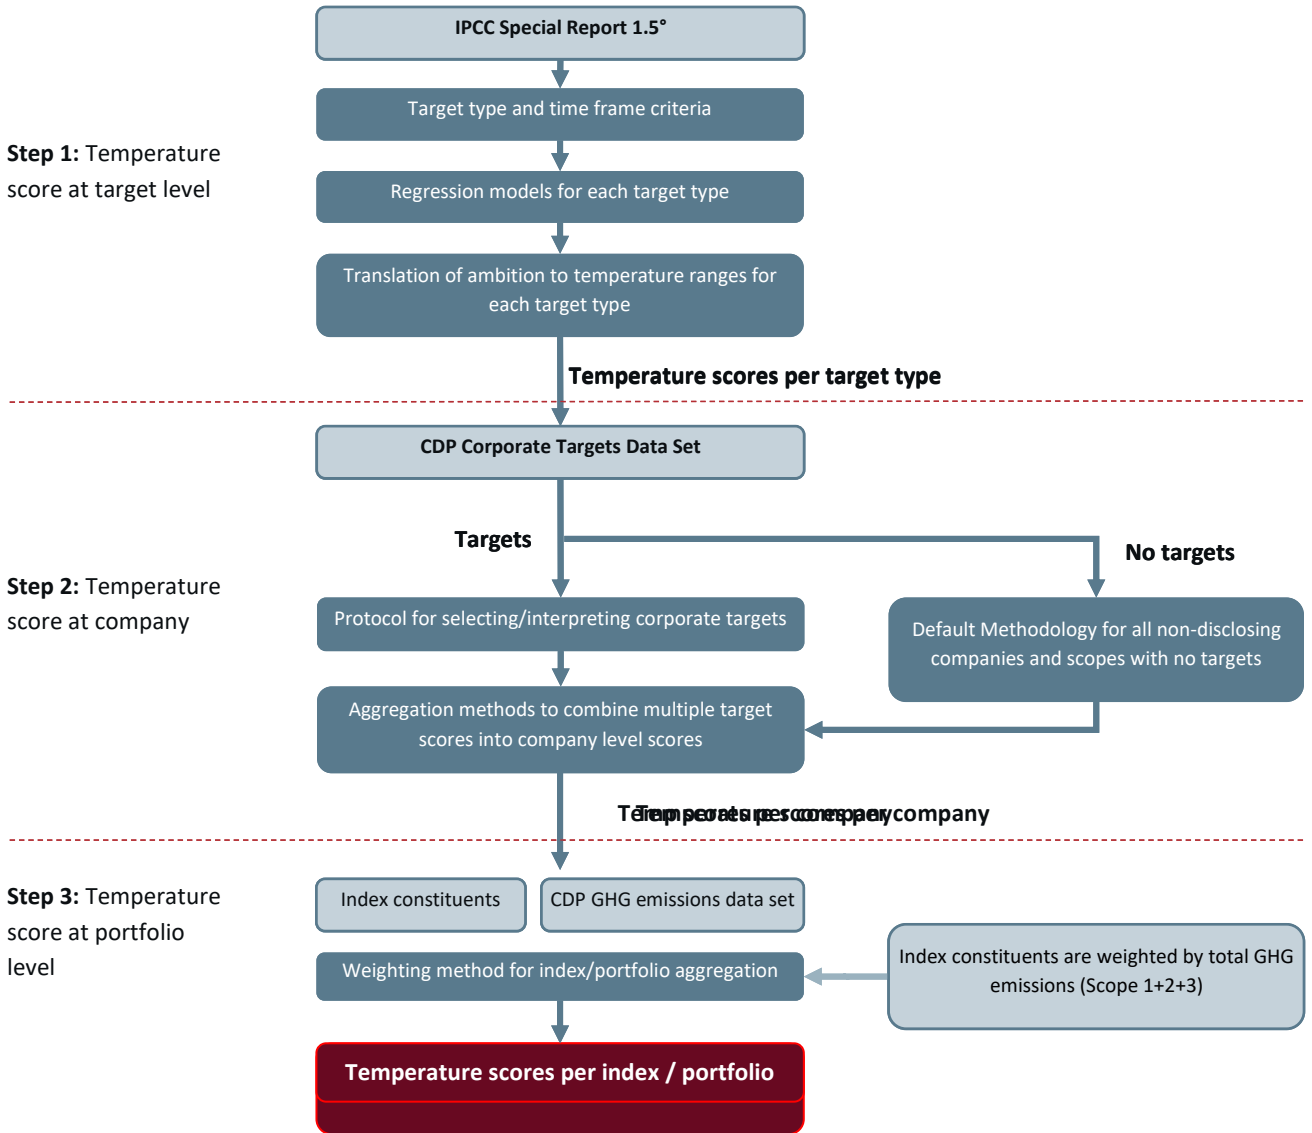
IPCC Special Report 1.5°

Target type and time frame criteria

Step 1: Temperature score at target level

Regression models for each target type

Translation of ambition to temperature ranges for each target type

Temperature scores per target type

CDP Corporate Targets Data Set

Targets

No targets

Step 2: Temperature score at company

Protocol for selecting/interpreting corporate targets

Default Methodology for all non-disclosing companies and scopes with no targets

Aggregation methods to combine multiple target scores into company level scores

Temperature scores per company

Step 3: Temperature score at portfolio level

Index constituents

CDP GHG emissions data set

Weighting method for index/portfolio aggregation

Index constituents are weighted by total GHG emissions (Scope 1+2+3)

Temperature scores per index / portfolio